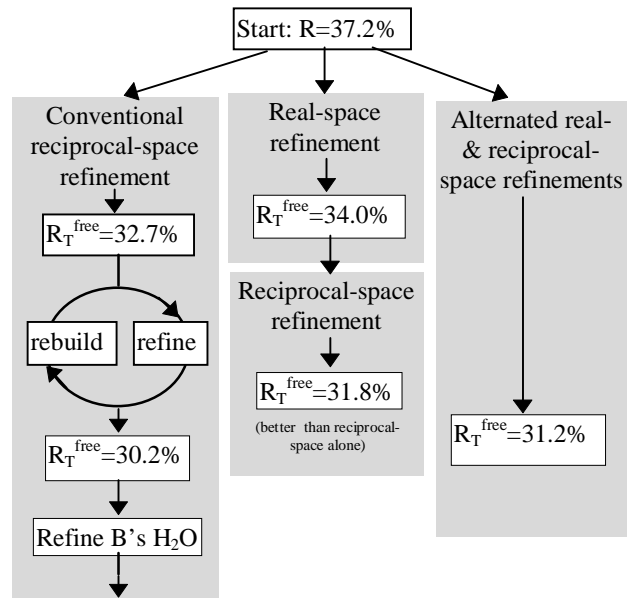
Start: R=37.2%

Conventional reciprocal-space refinement

$R_T^{free}$=32.7%

rebuild

refine

$R_T^{free}$=30.2%

Refine B's $H_2O$

Real-space refinement

$R_T^{free}$=34.0%

Reciprocal-space refinement

$R_T^{free}$=31.8%

(better than reciprocal-space alone)

Alternated real- & reciprocal-space refinements

$R_T^{free}$=31.2%